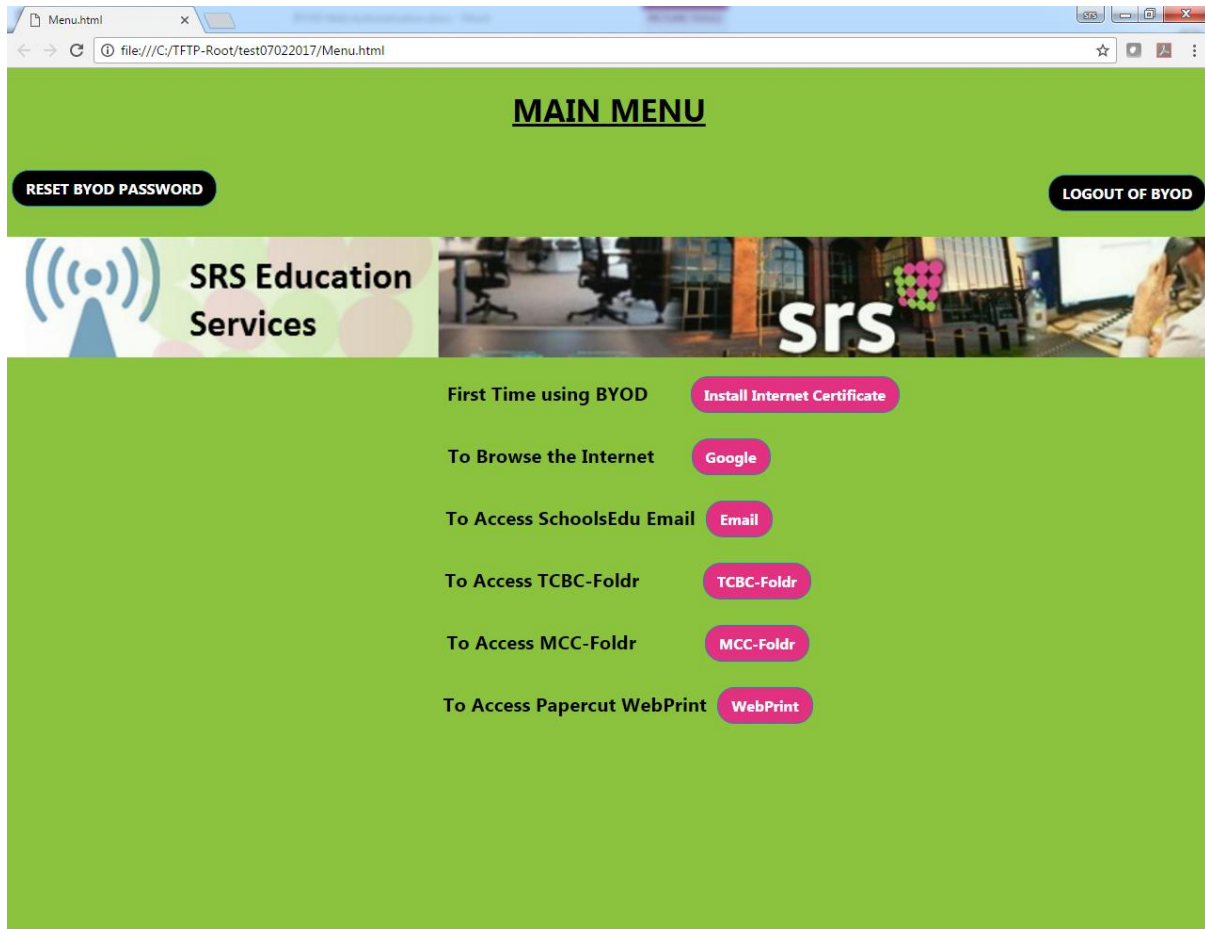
Menu.html ×

file:///C:/TFTP-Root/test07022017/Menu.html

MAIN MENU

RESET BYOD PASSWORD

LOGOUT OF BYOD

SRS Education Services

srs

First Time using BYOD Install Internet Certificate

To Browse the Internet Google

To Access SchoolsEdu Email Email

To Access TCBC-Foldr TCBC-Foldr

To Access MCC-Foldr MCC-Foldr

To Access Papercut WebPrint WebPrint